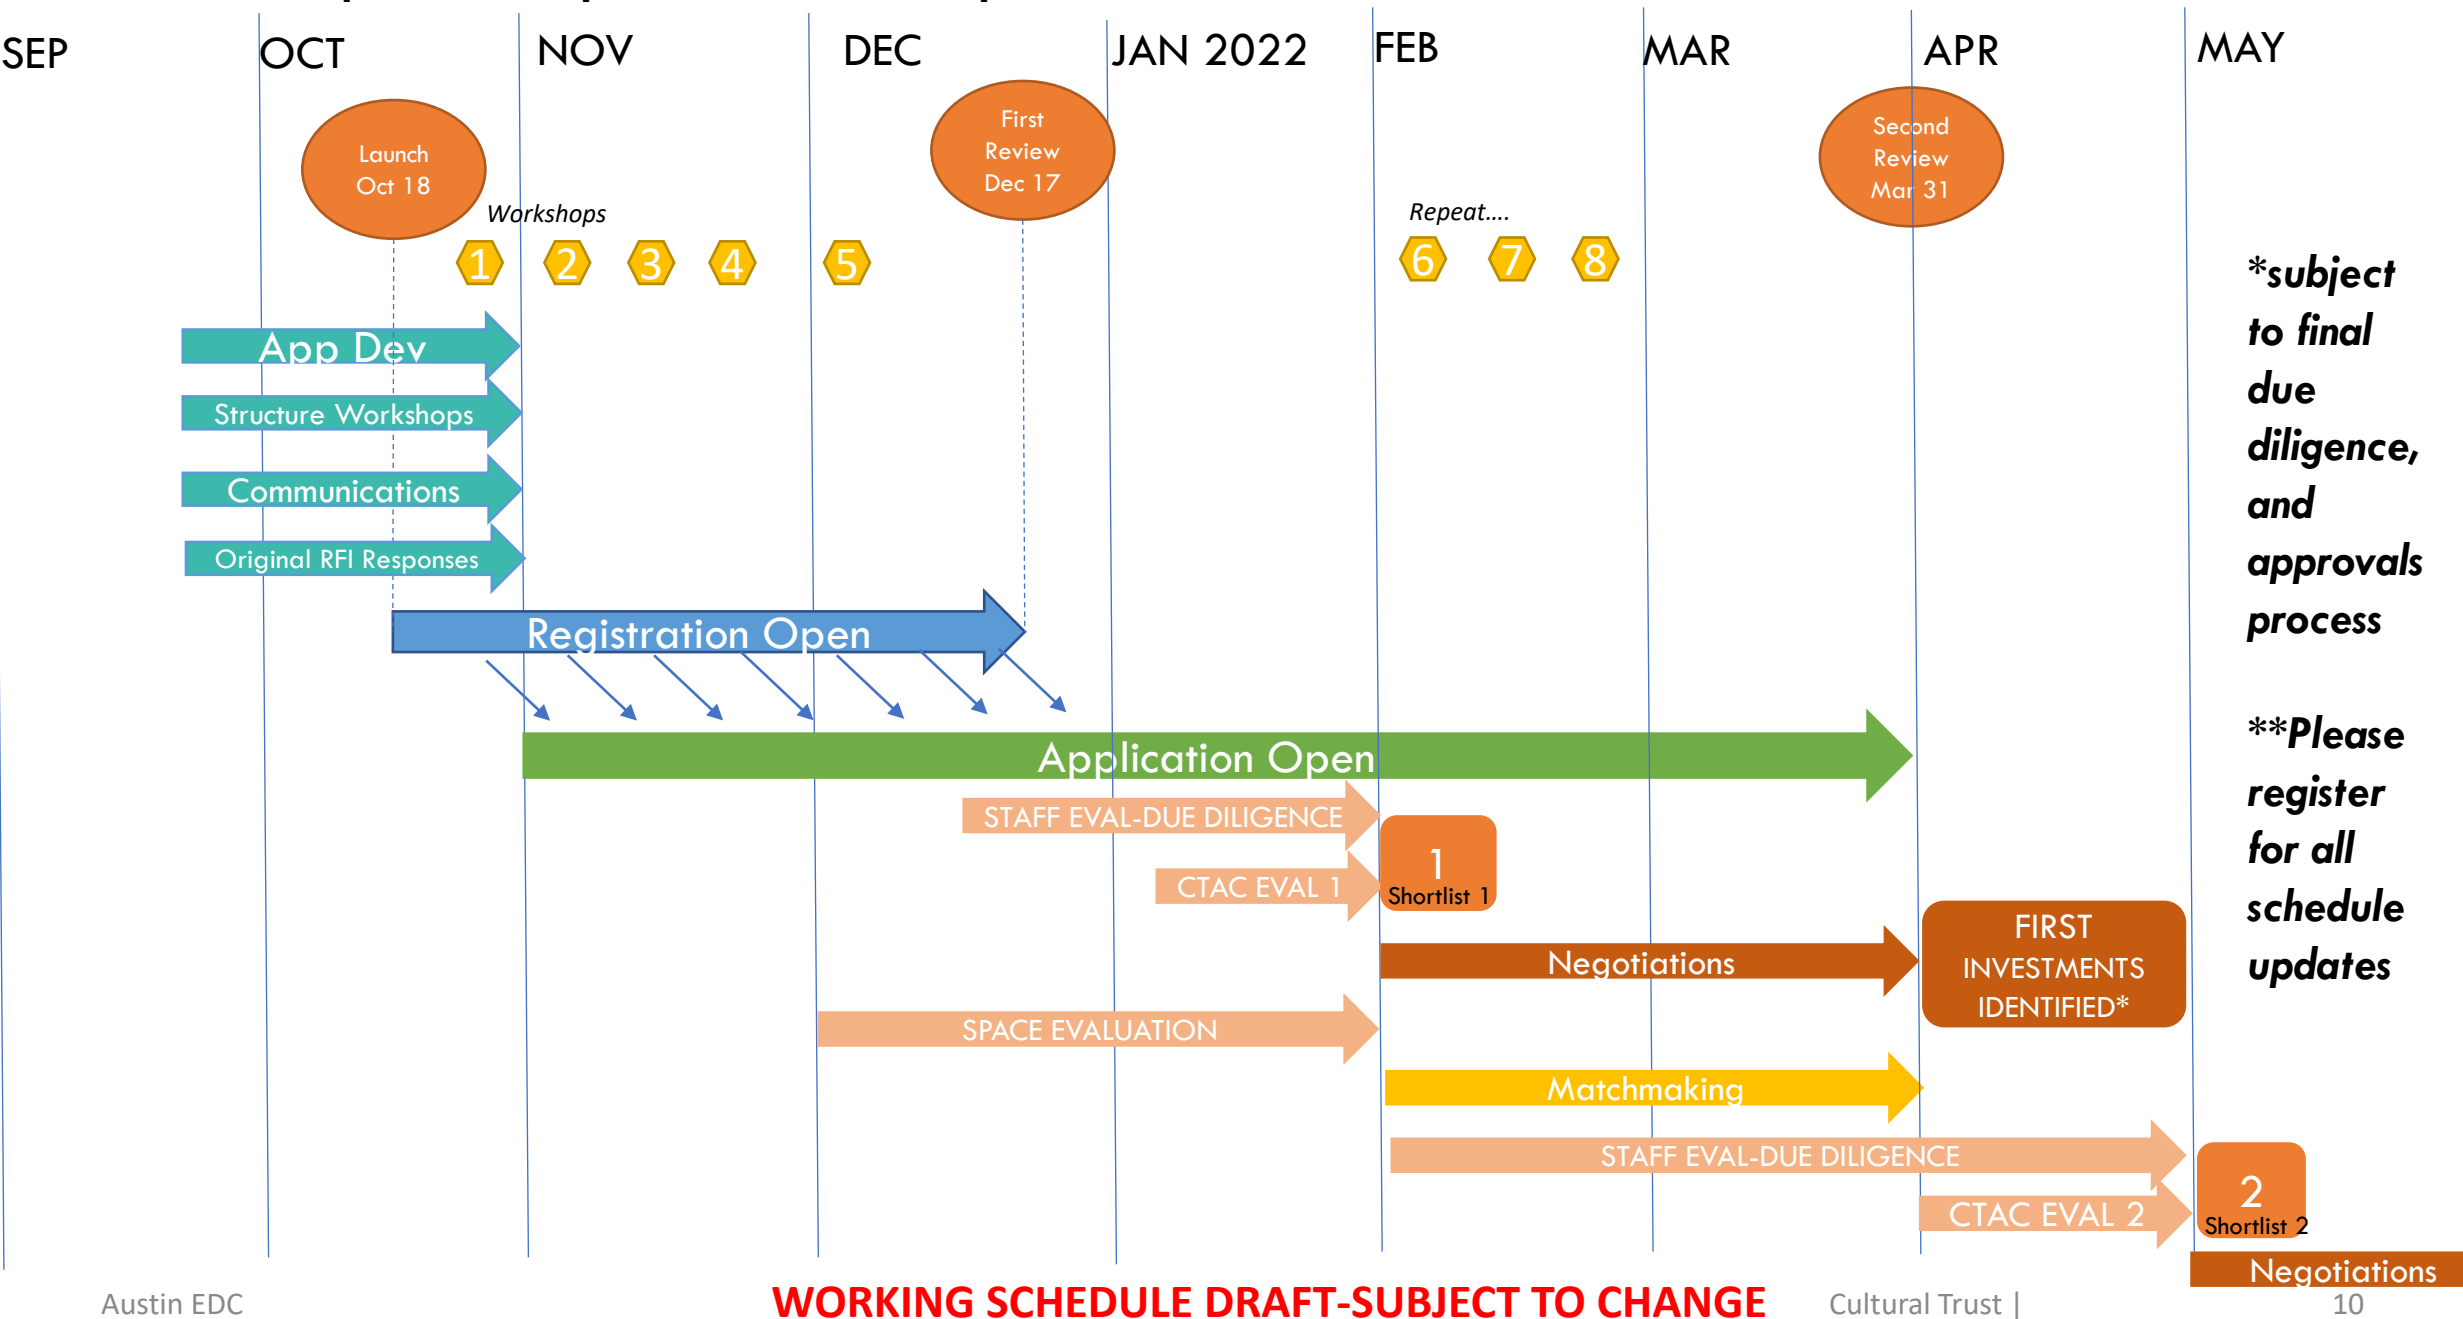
SEP OCT NOV DEC JAN 2022 FEB MAR APR MAY

Launch Oct 18

First Review Dec 17

Second Review Mar 31

Workshops

1 2 3 4 5

Repeat....

6 7 8

App Dev

Structure Workshops

Communications

Original RFI Responses

Registration Open

Application Open

STAFF EVAL-DUE DILIGENCE

CTAC EVAL 1

1 Shortlist 1

Negotiations

FIRST INVESTMENTS IDENTIFIED*

SPACE EVALUATION

Matchmaking

STAFF EVAL-DUE DILIGENCE

CTAC EVAL 2

2 Shortlist 2

Negotiations

*subject to final due diligence, and approvals process

**Please register for all schedule updates

Austin EDC

WORKING SCHEDULE DRAFT-SUBJECT TO CHANGE

Cultural Trust |

10